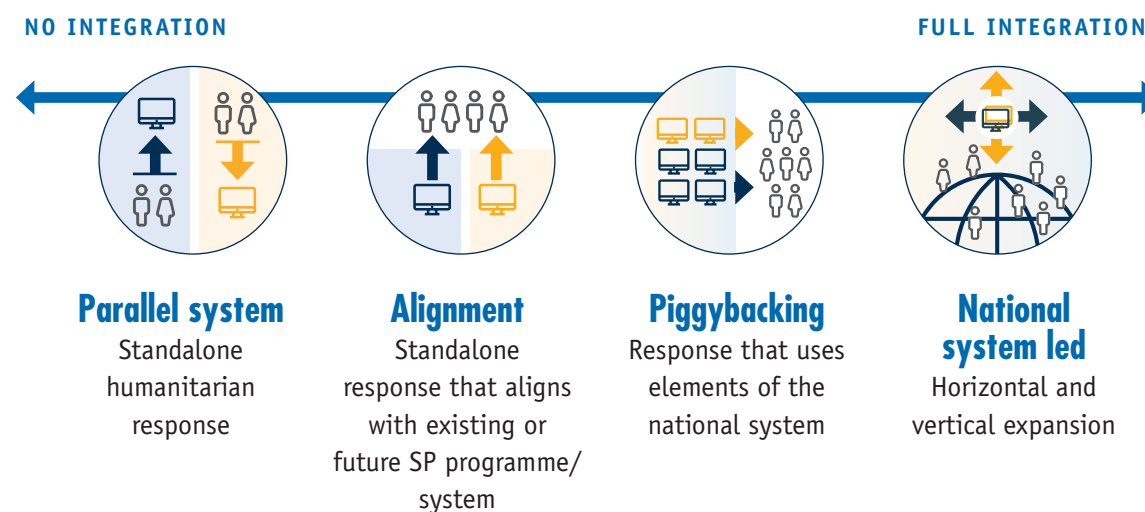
NO INTEGRATION

FULL INTEGRATION

Parallel system
Standalone humanitarian response

Alignment
Standalone response that aligns with existing or future SP programme/ system

Piggybacking
Response that uses elements of the national system

National system led
Horizontal and vertical expansion